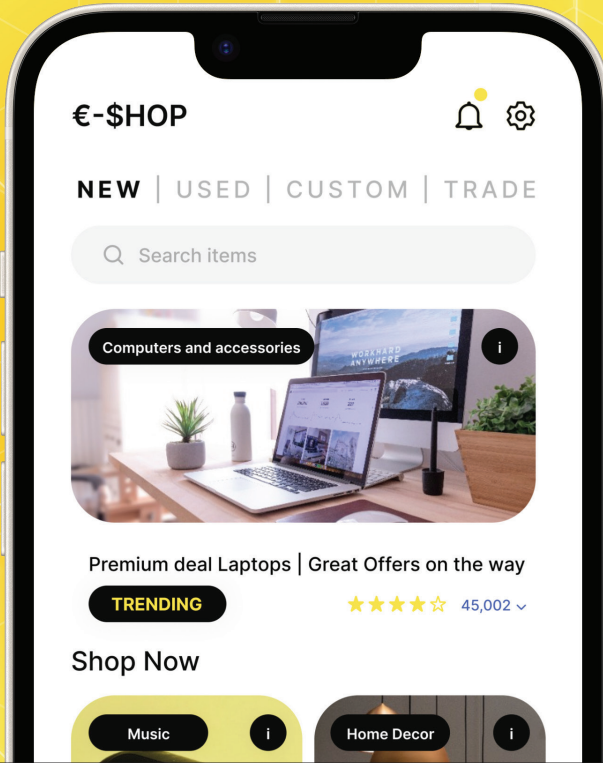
€-$HOP

NEW | USED | CUSTOM | TRADE

Search items

Computers and accessories

i

WORKHARD ANYWHERE

Premium deal Laptops | Great Offers on the way

TRENDING

★★★★☆ 45,002

Shop Now

Music

i

Home Decor

i